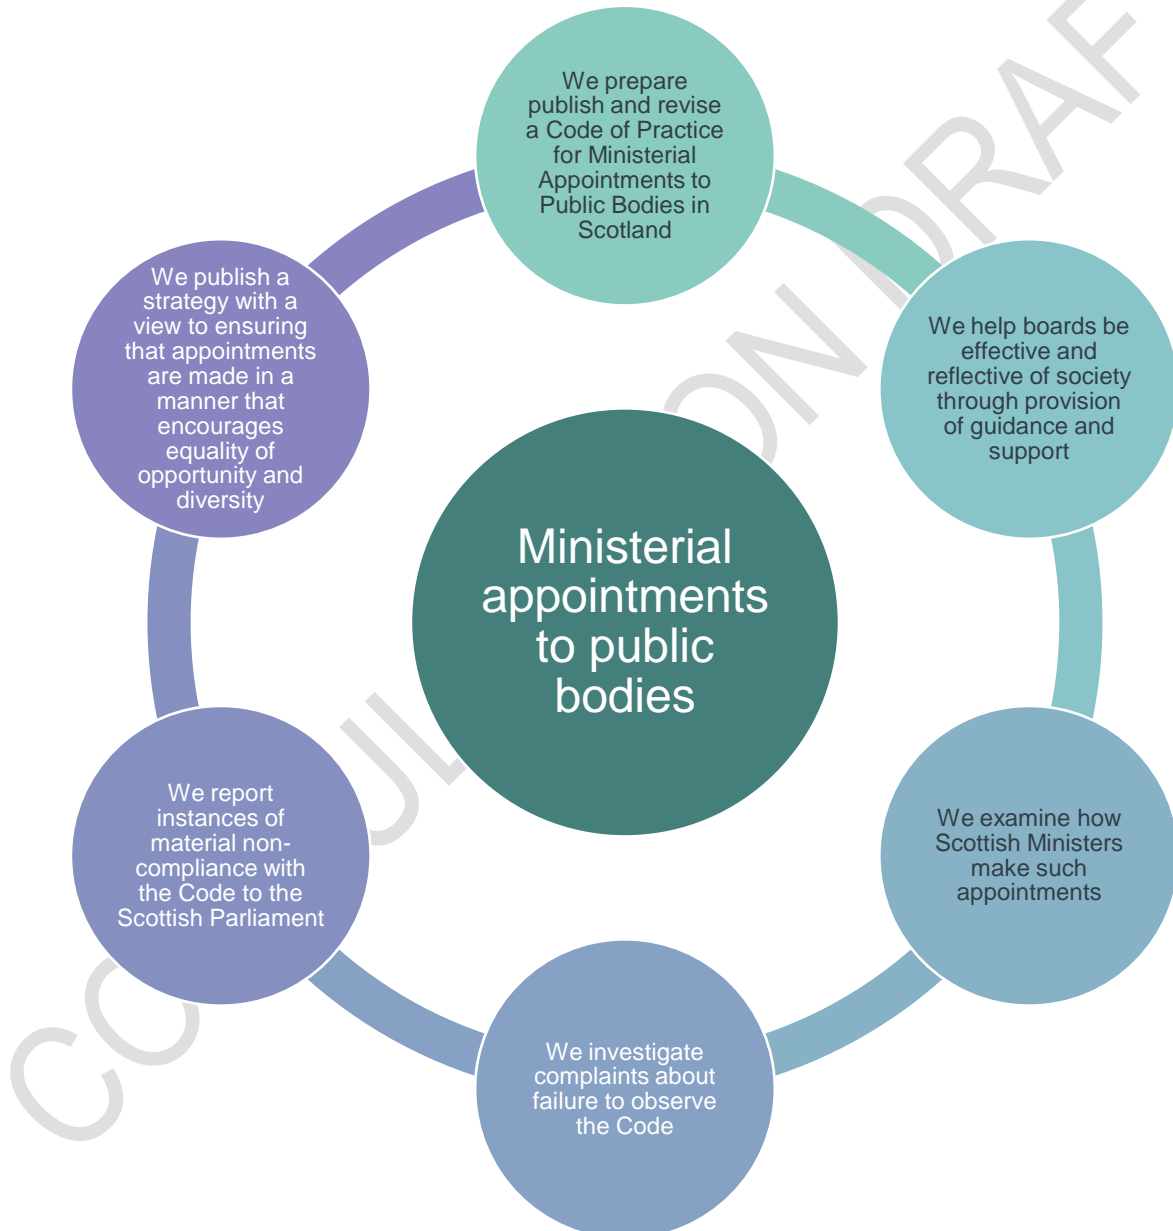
Ministerial appointments to public bodies

We prepare publish and revise a Code of Practice for Ministerial Appointments to Public Bodies in Scotland

We help boards be effective and reflective of society through provision of guidance and support

We examine how Scottish Ministers make such appointments

We investigate complaints about failure to observe the Code

We report instances of material non-compliance with the Code to the Scottish Parliament

We publish a strategy with a view to ensuring that appointments are made in a manner that encourages equality of opportunity and diversity

CONSULTATION DRAFT